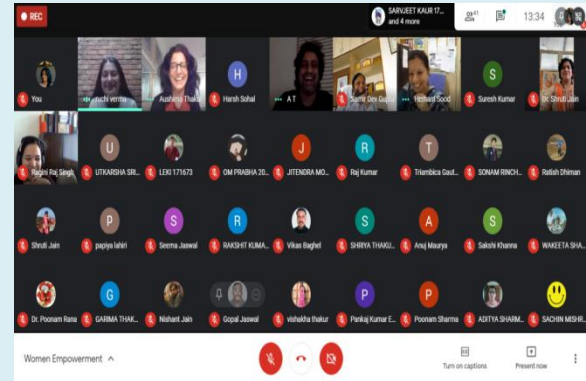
REC

SARVJEET KAUR 17... and 4 more

41

13:34

You

ruchi verma

Aushima Thakur

Harsh Sohal

A T

Sumit Dev Gupta

Himani Sood

Suresh Kumar

Dr. Shruti Jain

Ragini Rai Singh

UTKARSHA SRI...

LEKI 171673

OM PRABHA 20...

JITENDRA MO...

Raj Kumar

Triambica Gaut...

SONAM RINCH...

Ratish Dhiman

Shruti Jain

papiya lahiri

Seema Jaswal

RAKSHIT KUMA...

Vikas Baghel

SHRIYA THAKU...

Anuj Maurya

Sakshi Khanna

WAKEETA SHA...

Dr. Poonam Rana

GARIMA THAK...

Nishant Jain

Gopal Jaswal

vishekha thakur

Pankaj Kumar E...

Poonam Sharma

ADITYA SHARM...

SACHIN MISHR...

Women Empowerment

Turn on captions

Present now